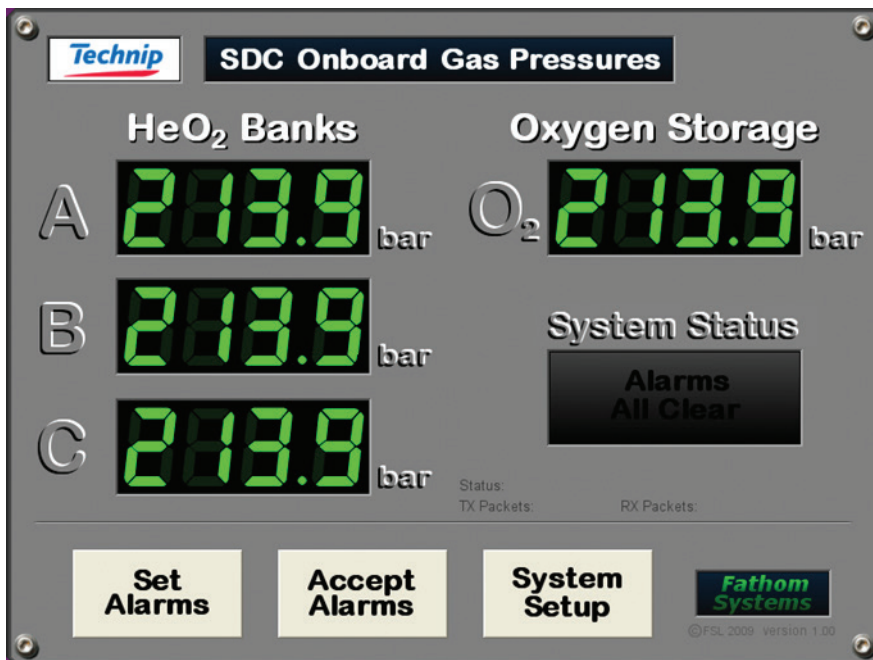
Technip

SDC Onboard Gas Pressures

$HeO_2$ Banks

Oxygen Storage

A 213.9 bar

$O_2$ 213.9 bar

B 213.9 bar

System Status

Alarms All Clear

C 213.9 bar

Status:
TX Packets:
RX Packets:

Set Alarms

Accept Alarms

System Setup

Fathom Systems

©FSL 2009 Version 1.00